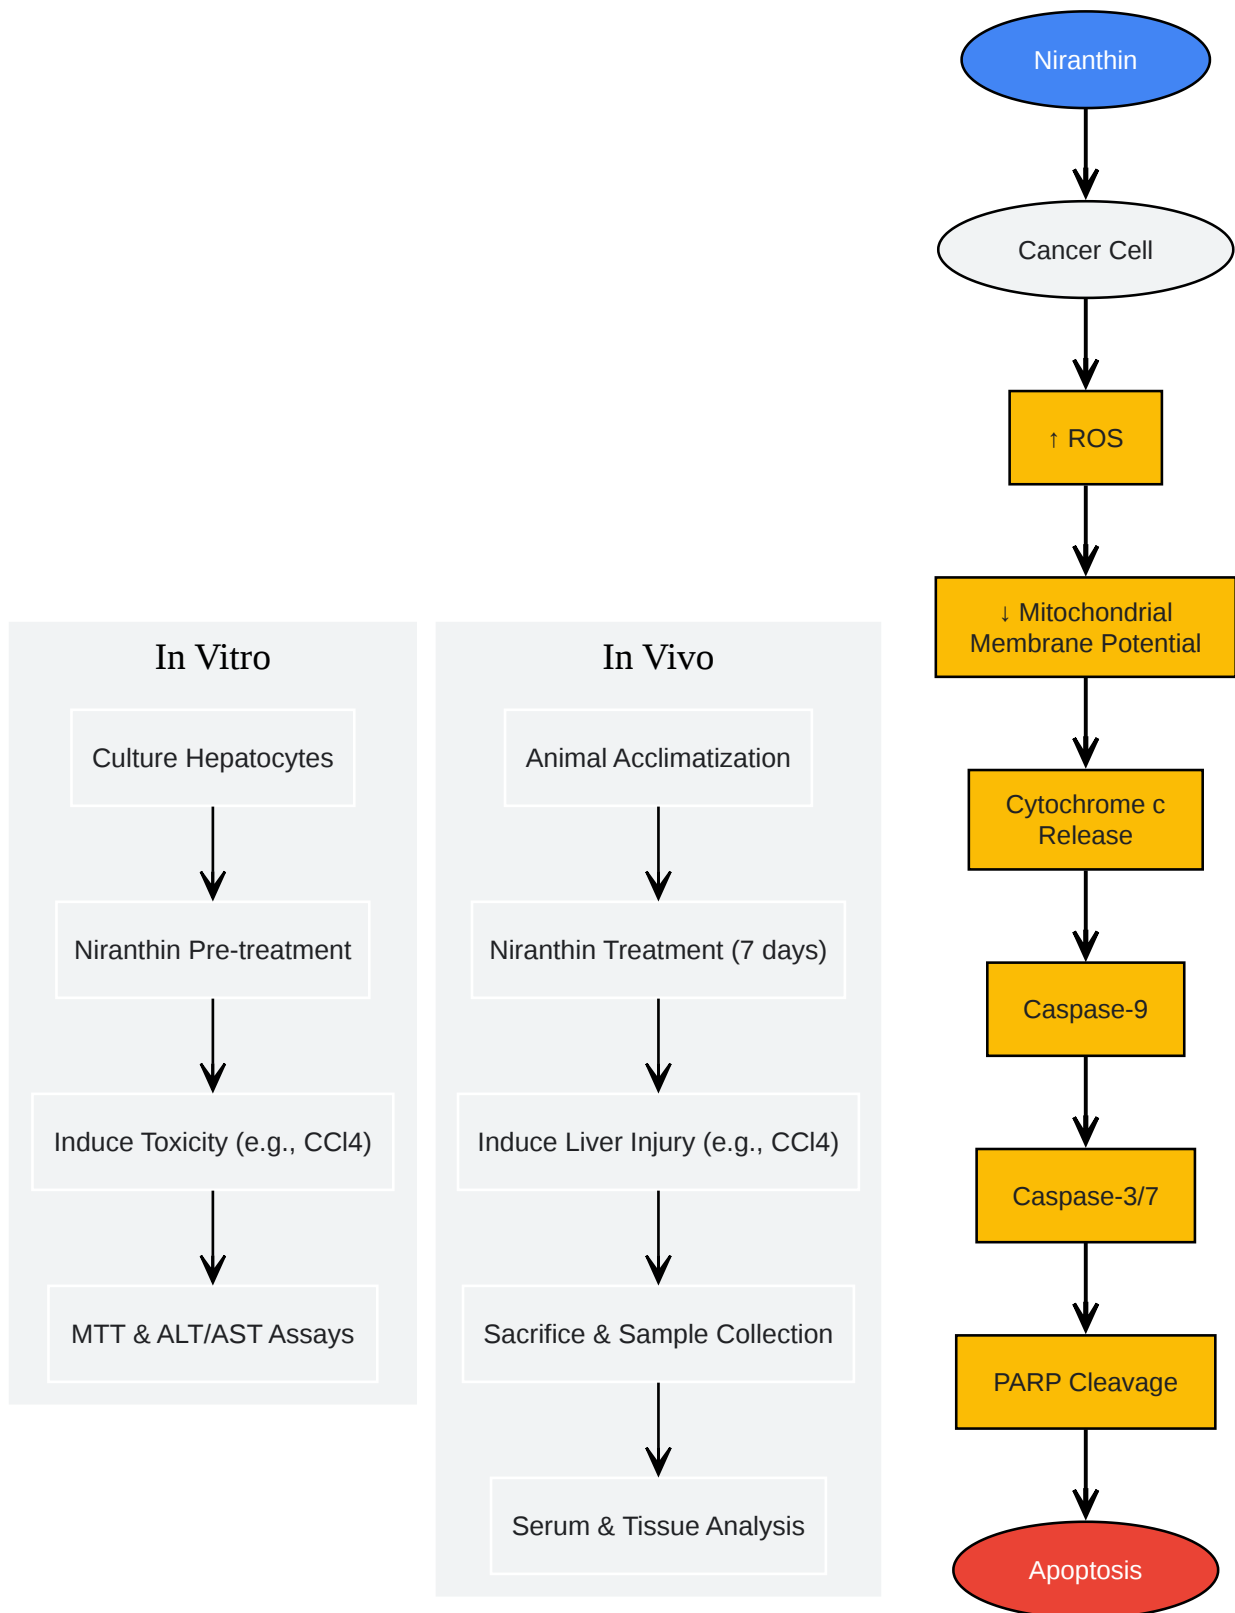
In Vitro

Culture Hepatocytes

Niranthin Pre-treatment

Induce Toxicity (e.g., CCl4)

MTT & ALT/AST Assays

In Vivo

Animal Acclimatization

Niranthin Treatment (7 days)

Induce Liver Injury (e.g., CCl4)

Sacrifice & Sample Collection

Serum & Tissue Analysis

Niranthin

Cancer Cell

↑ ROS

↓ Mitochondrial Membrane Potential

Cytochrome c Release

Caspase-9

Caspase-3/7

PARP Cleavage

Apoptosis